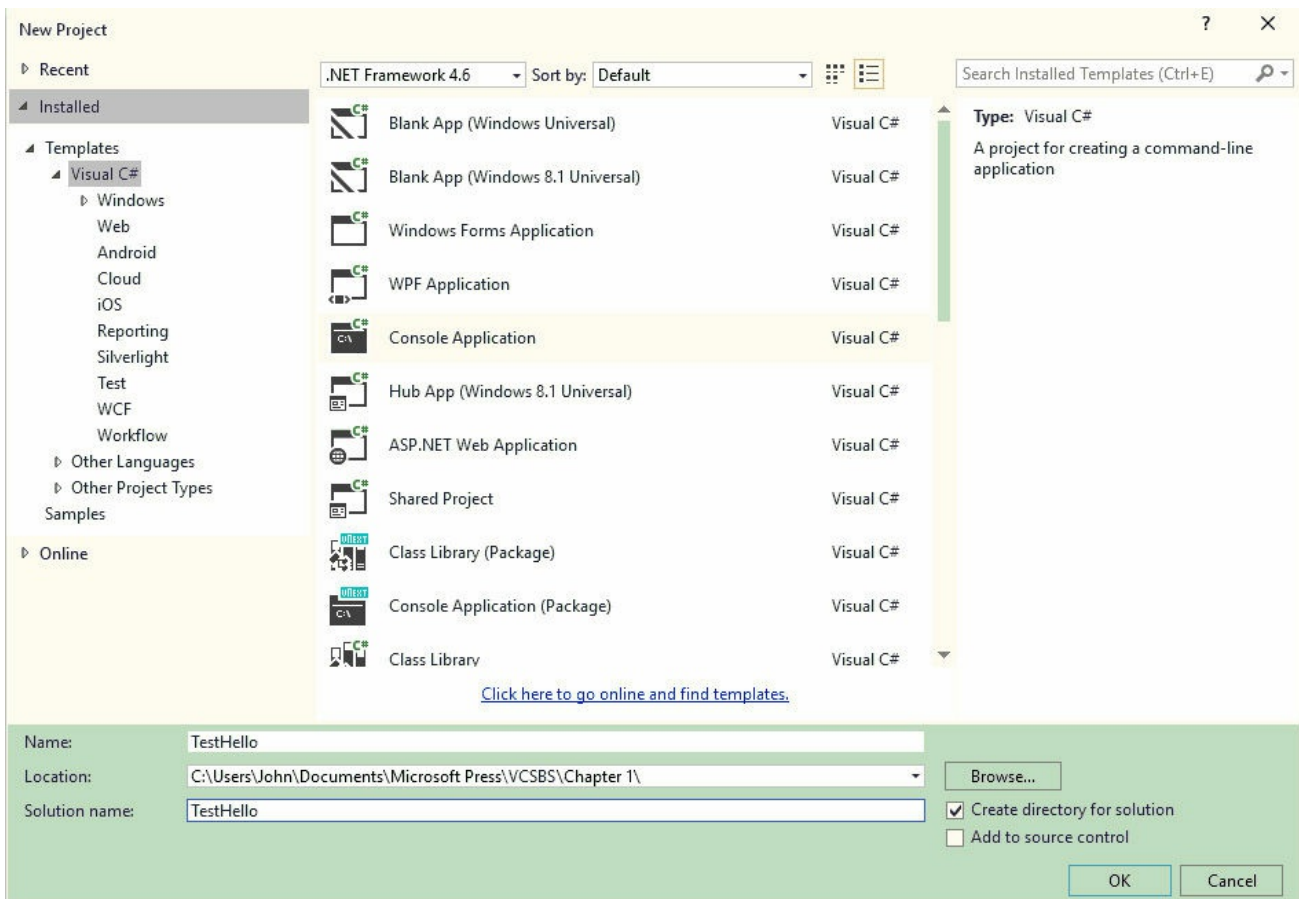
New Project

? ×

▷ Recent

◢ Installed

◢ Templates
◢ Visual C#
▷ Windows
Web
Android
Cloud
iOS
Reporting
Silverlight
Test
WCF
Workflow
▷ Other Languages
▷ Other Project Types
Samples

▷ Online

.NET Framework 4.6 ▾ Sort by: Default ▾

| Template | Language |
|---|---|
| Blank App (Windows Universal) | Visual C# |
| Blank App (Windows 8.1 Universal) | Visual C# |
| Windows Forms Application | Visual C# |
| WPF Application | Visual C# |
| Console Application | Visual C# |
| Hub App (Windows 8.1 Universal) | Visual C# |
| ASP.NET Web Application | Visual C# |
| Shared Project | Visual C# |
| Class Library (Package) | Visual C# |
| Console Application (Package) | Visual C# |
| Class Library | Visual C# |

Click here to go online and find templates.

Search Installed Templates (Ctrl+E)

Type: Visual C#

A project for creating a command-line application

Name: TestHello

Location: C:\Users\John\Documents\Microsoft Press\VCSBS\Chapter 1\ ▾ Browse...

Solution name: TestHello

☑ Create directory for solution
☐ Add to source control

OK Cancel